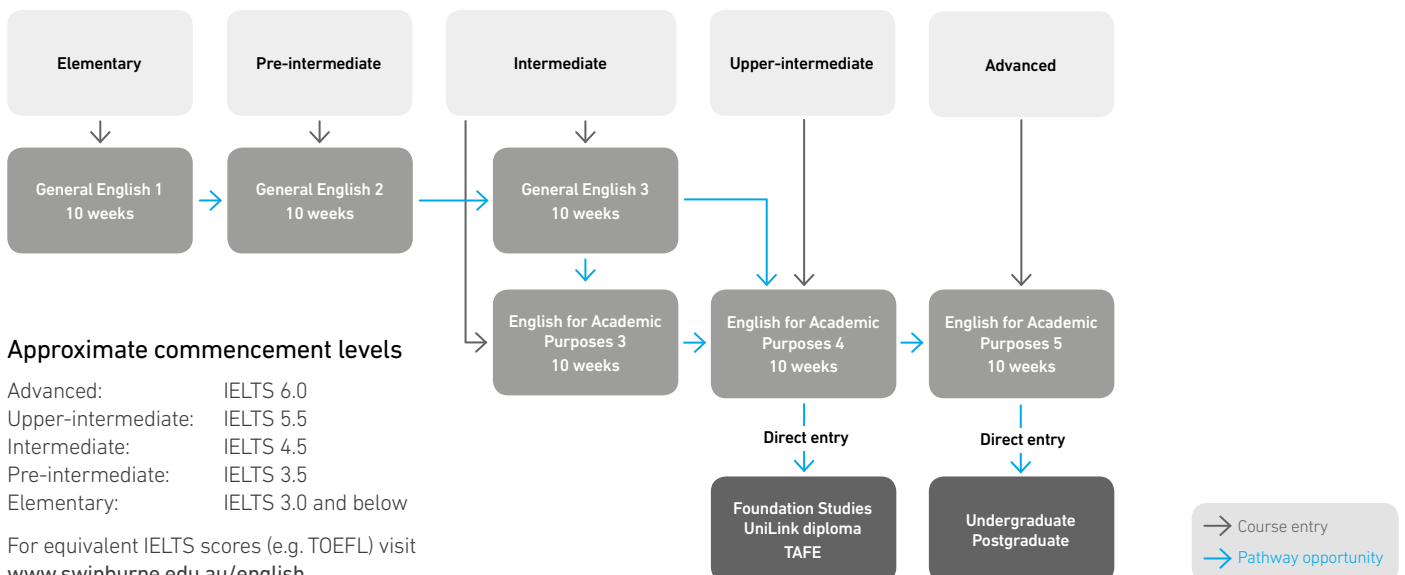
Elementary

Pre-intermediate

Intermediate

Upper-intermediate

Advanced

General English 1
10 weeks

General English 2
10 weeks

General English 3
10 weeks

English for Academic Purposes 3
10 weeks

English for Academic Purposes 4
10 weeks

English for Academic Purposes 5
10 weeks

Direct entry

Direct entry

Foundation Studies
UniLink diploma
TAFE

Undergraduate
Postgraduate

Approximate commencement levels

| | |
|---|---|
| Advanced: | IELTS 6.0 |
| Upper-intermediate: | IELTS 5.5 |
| Intermediate: | IELTS 4.5 |
| Pre-intermediate: | IELTS 3.5 |
| Elementary: | IELTS 3.0 and below |

For equivalent IELTS scores (e.g. TOEFL) visit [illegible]

Course entry
Pathway opportunity